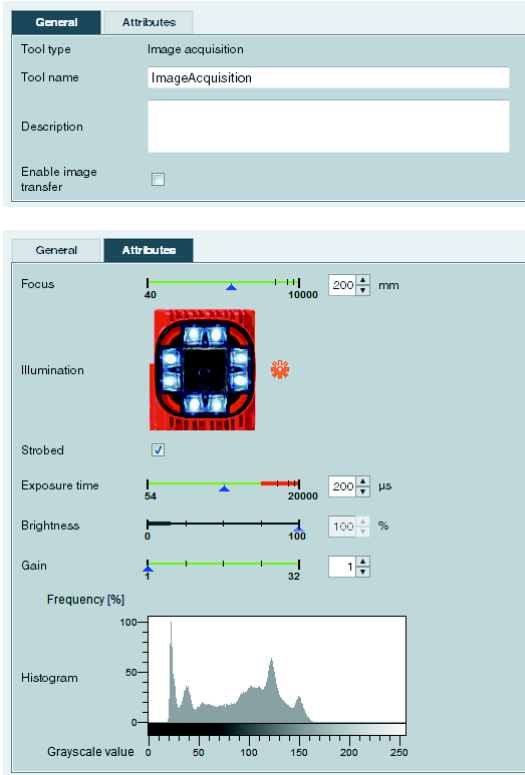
General | Attributes

Tool type	Image acquisition
Tool name	ImageAcquisition
Description
Enable image transfer

General | Attributes

Focus	40	10000	200	mm
Illumination
Strobed
Exposure time	54	20000	200	µs
Brightness	0	100	100	%
Gain	1	32	1

Frequency [%]
100
50
0
Histogram
Grayscale value	0	50	100	150	200	250